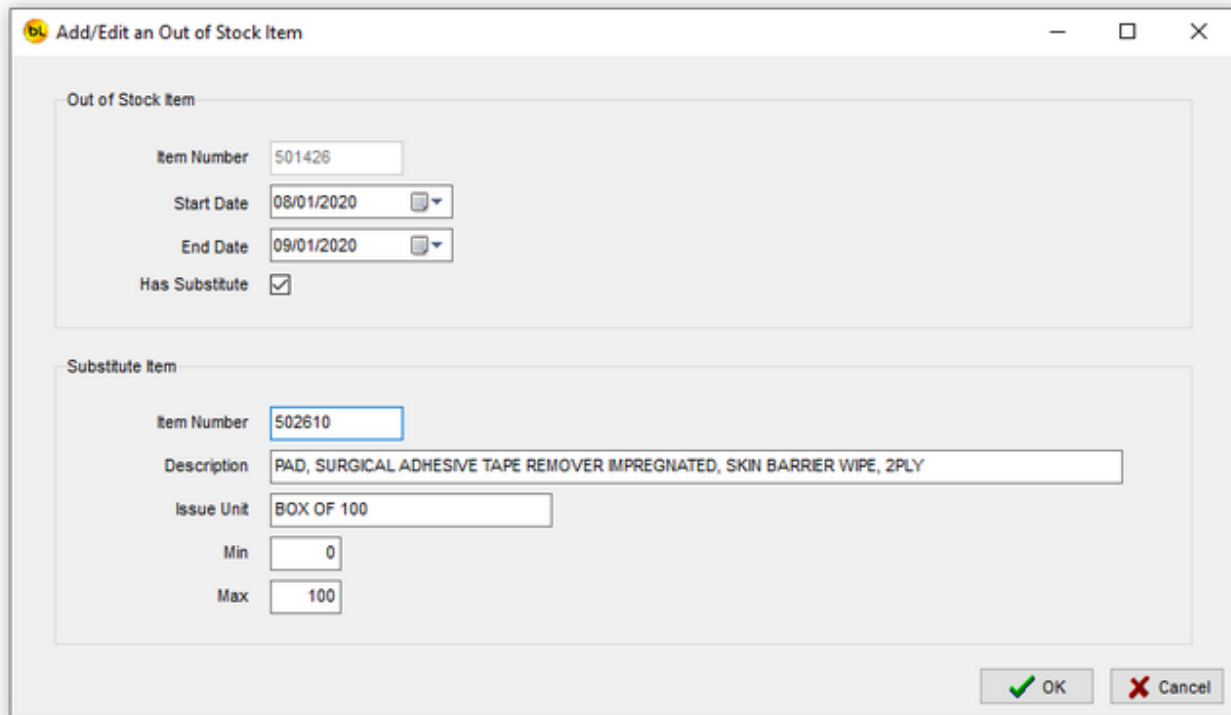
bL Add/Edit an Out of Stock Item

Out of Stock Item

Item Number 501426

Start Date 08/01/2020

End Date 09/01/2020

Has Substitute

Substitute Item

Item Number 502610

Description PAD, SURGICAL ADHESIVE TAPE REMOVER IMPREGNATED, SKIN BARRIER WIPE, 2PLY

Issue Unit BOX OF 100

Min 0

Max 100

OK Cancel